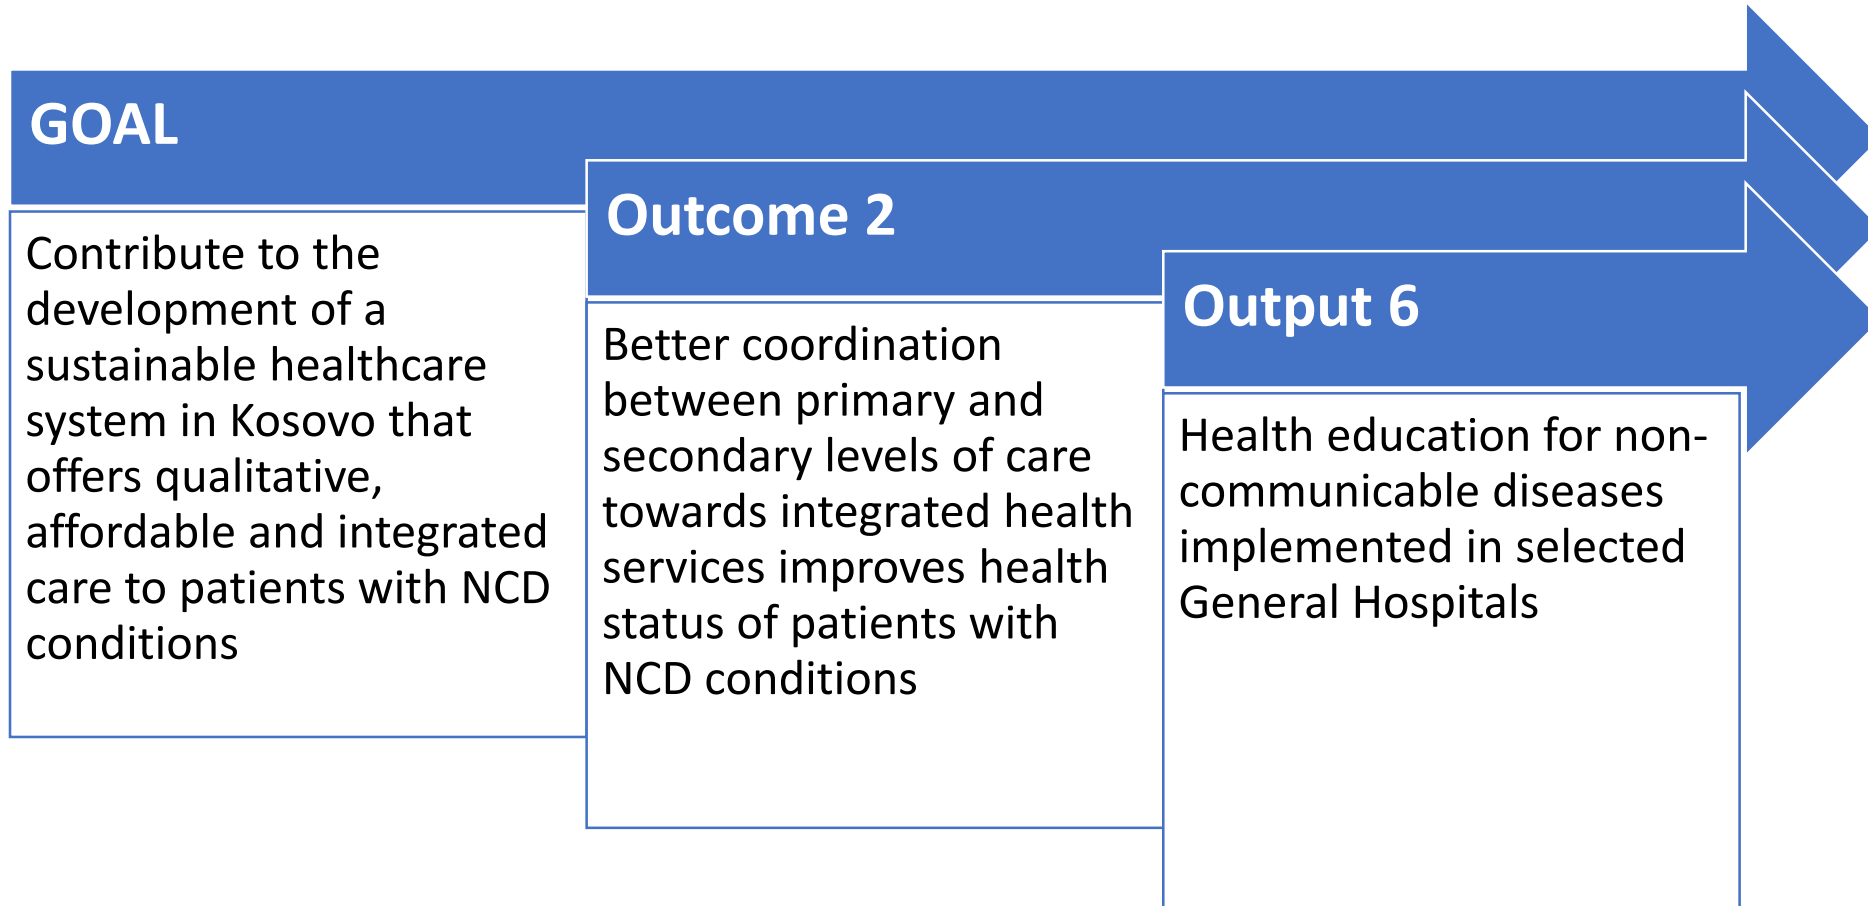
GOAL

Contribute to the development of a sustainable healthcare system in Kosovo that offers qualitative, affordable and integrated care to patients with NCD conditions

Outcome 2

Better coordination between primary and secondary levels of care towards integrated health services improves health status of patients with NCD conditions

Output 6

Health education for non-communicable diseases implemented in selected General Hospitals